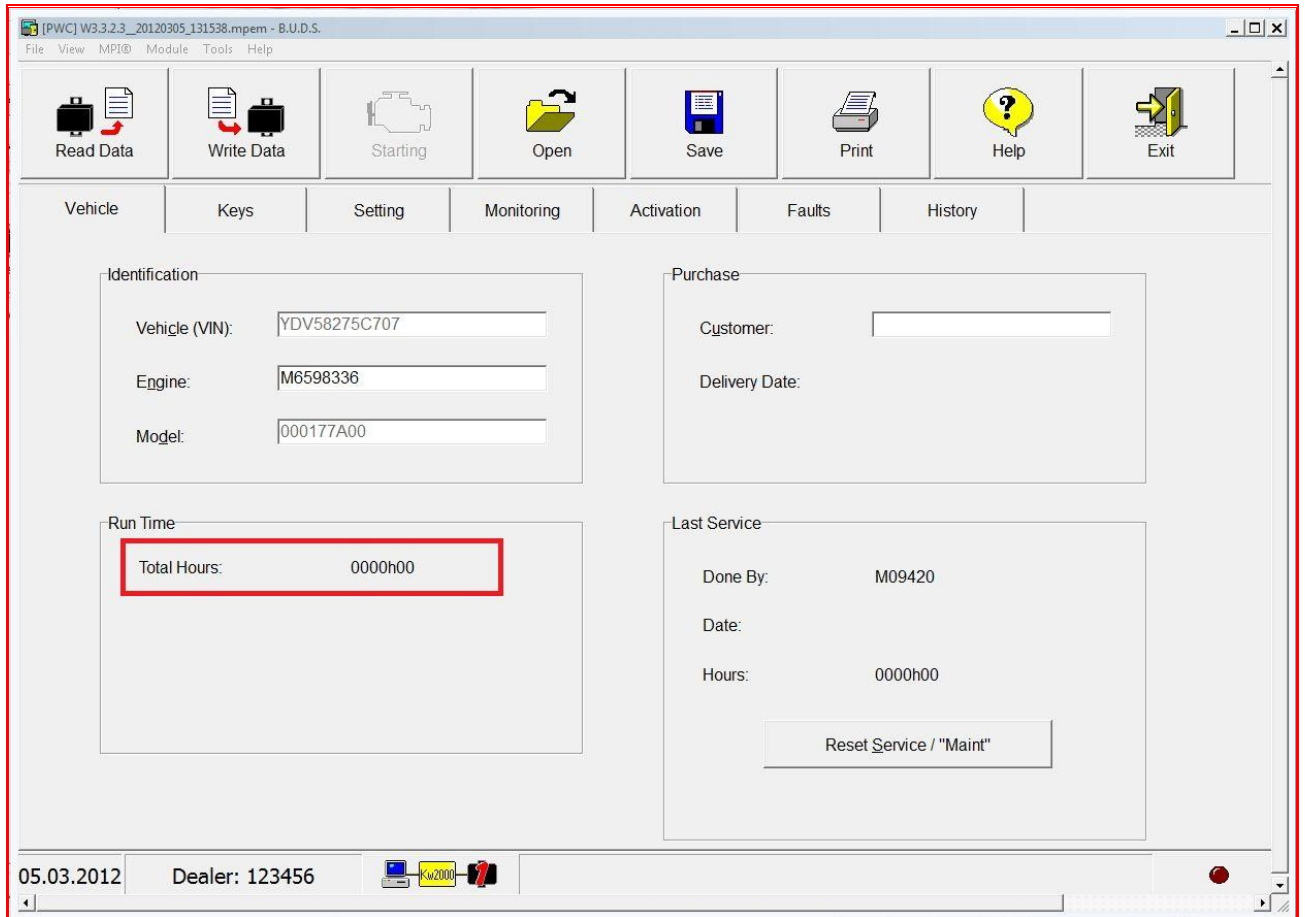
[PWC] W3.3.2.3_20120305_131538.mpem - B.U.D.S.
File View MPI® Module Tools Help

Read Data
Write Data
Starting
Open
Save
Print
Help
Exit

Vehicle
Keys
Setting
Monitoring
Activation
Faults
History

Identification
Vehicle (VIN): YDV58275C707
Engine: M6598336
Model: 000177A00

Purchase
Customer:
Delivery Date:

Run Time
Total Hours: 0000h00

Last Service
Done By: M09420
Date:
Hours: 0000h00
Reset Service / "Maint"

05.03.2012
Dealer: 123456
Kw2000